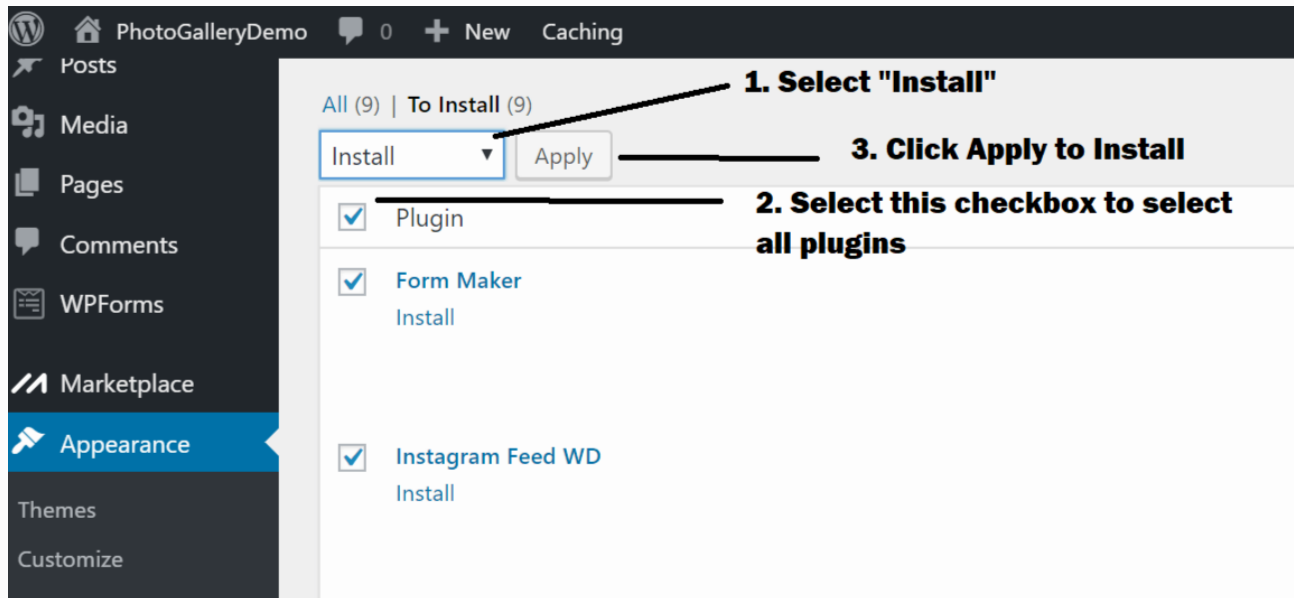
PhotoGalleryDemo 0 New Caching

Posts
Media
Pages
Comments
WPForms
Marketplace
Appearance
Themes
Customize

All (9) | To Install (9)

1. Select "Install"

Install ▾ Apply

3. Click Apply to Install

2. Select this checkbox to select all plugins

Plugin

Form Maker
Install

Instagram Feed WD
Install